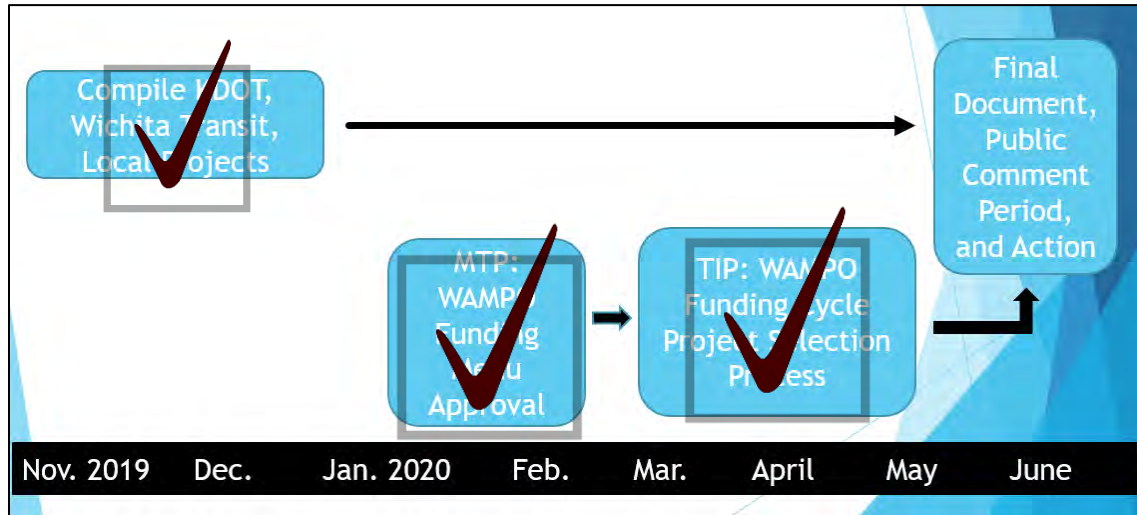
Compile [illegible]DOT, Wichita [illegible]ansit, Local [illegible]ojects

Final Document, Public Comment Period, and Action

MTP: WAMPO Funding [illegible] Approval

TIP: WAMPO Funding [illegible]ycle Proje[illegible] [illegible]election Pr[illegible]ess

Nov. 2019 Dec. Jan. 2020 Feb. Mar. April May June